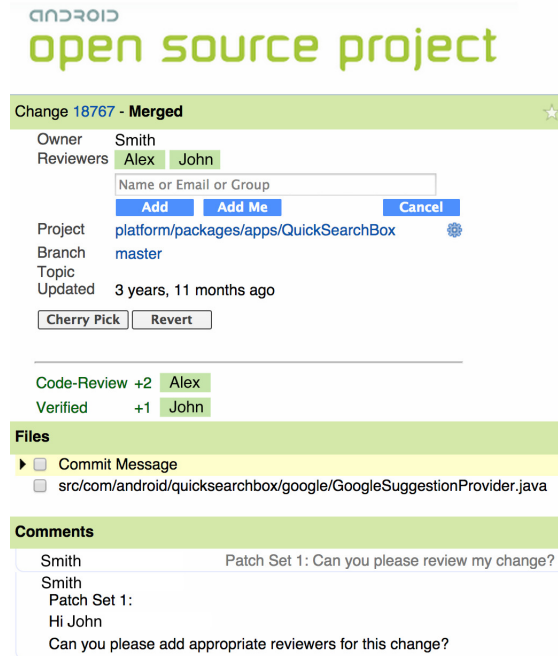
android
open source project

Change 18767 - Merged

Owner Smith
Reviewers Alex John
Name or Email or Group
Add Add Me Cancel
Project platform/packages/apps/QuickSearchBox
Branch master
Topic
Updated 3 years, 11 months ago
Cherry Pick Revert

Code-Review +2 Alex
Verified +1 John

Files
Commit Message
src/com/android/quicksearchbox/google/GoogleSuggestionProvider.java

Comments
Smith Patch Set 1: Can you please review my change?
Smith
Patch Set 1:
Hi John
Can you please add appropriate reviewers for this change?